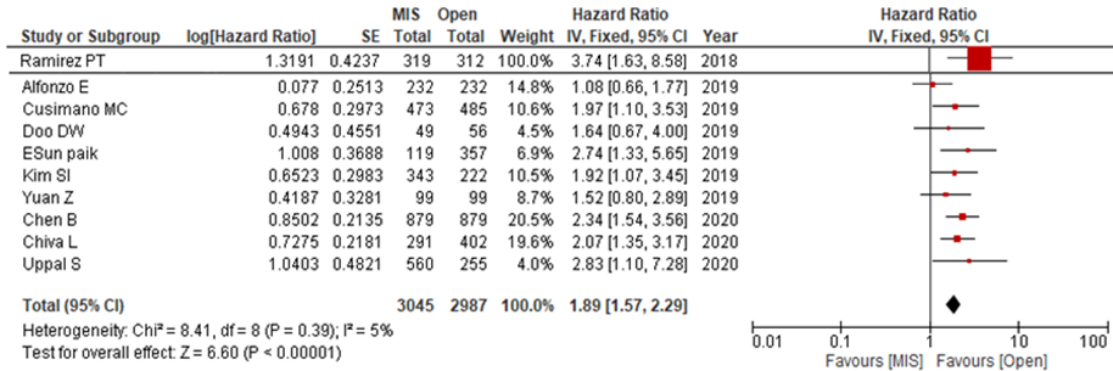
| Study or Subgroup | log[Hazard Ratio] | SE | MIS Total | Open Total | Weight | Hazard Ratio IV, Fixed, 95% CI | Year |
|---|---|---|---|---|---|---|---|
| Ramirez PT | 1.3191 | 0.4237 | 319 | 312 | 100.0% | 3.74 [1.63, 8.58] | 2018 |
| Alfonzo E | 0.077 | 0.2513 | 232 | 232 | 14.8% | 1.08 [0.66, 1.77] | 2019 |
| Cusimano MC | 0.678 | 0.2973 | 473 | 485 | 10.6% | 1.97 [1.10, 3.53] | 2019 |
| Doo DW | 0.4943 | 0.4551 | 49 | 56 | 4.5% | 1.64 [0.67, 4.00] | 2019 |
| ESun paik | 1.008 | 0.3688 | 119 | 357 | 6.9% | 2.74 [1.33, 5.65] | 2019 |
| Kim SI | 0.6523 | 0.2983 | 343 | 222 | 10.5% | 1.92 [1.07, 3.45] | 2019 |
| Yuan Z | 0.4187 | 0.3281 | 99 | 99 | 8.7% | 1.52 [0.80, 2.89] | 2019 |
| Chen B | 0.8502 | 0.2135 | 879 | 879 | 20.5% | 2.34 [1.54, 3.56] | 2020 |
| Chiva L | 0.7275 | 0.2181 | 291 | 402 | 19.6% | 2.07 [1.35, 3.17] | 2020 |
| Uppal S | 1.0403 | 0.4821 | 560 | 255 | 4.0% | 2.83 [1.10, 7.28] | 2020 |
| Total (95% CI) | | | 3045 | 2987 | 100.0% | 1.89 [1.57, 2.29] | |

Heterogeneity: Chi² = 8.41, df = 8 (P = 0.39); I² = 5%
Test for overall effect: Z = 6.60 (P < 0.00001)

Hazard Ratio
IV, Fixed, 95% CI

0.01 0.1 1 10 100
Favours [MIS] Favours [Open]